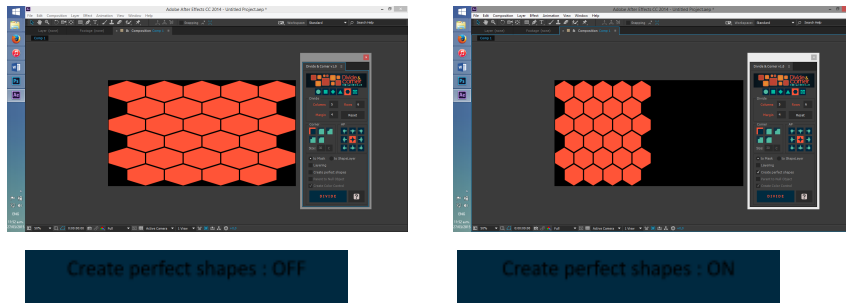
Adobe After Effects CC 2014 - Untitled Project.aep *

File Edit Composition Layer Effect Animation View Window Help

Create perfect shapes : OFF

Adobe After Effects CC 2014 - Untitled Project.aep *

File Edit Composition Layer Effect Animation View Window Help

Create perfect shapes : ON